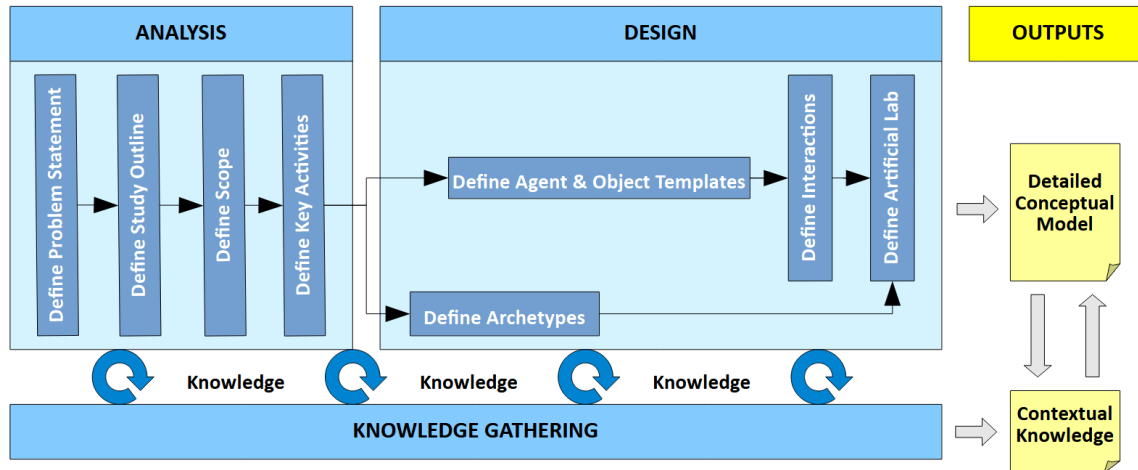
ANALYSIS

Define Problem Statement

Define Study Outline

Define Scope

Define Key Activities

DESIGN

Define Agent & Object Templates

Define Interactions

Define Artificial Lab

Define Archetypes

OUTPUTS

Detailed Conceptual Model

Contextual Knowledge

Knowledge

Knowledge

Knowledge

KNOWLEDGE GATHERING